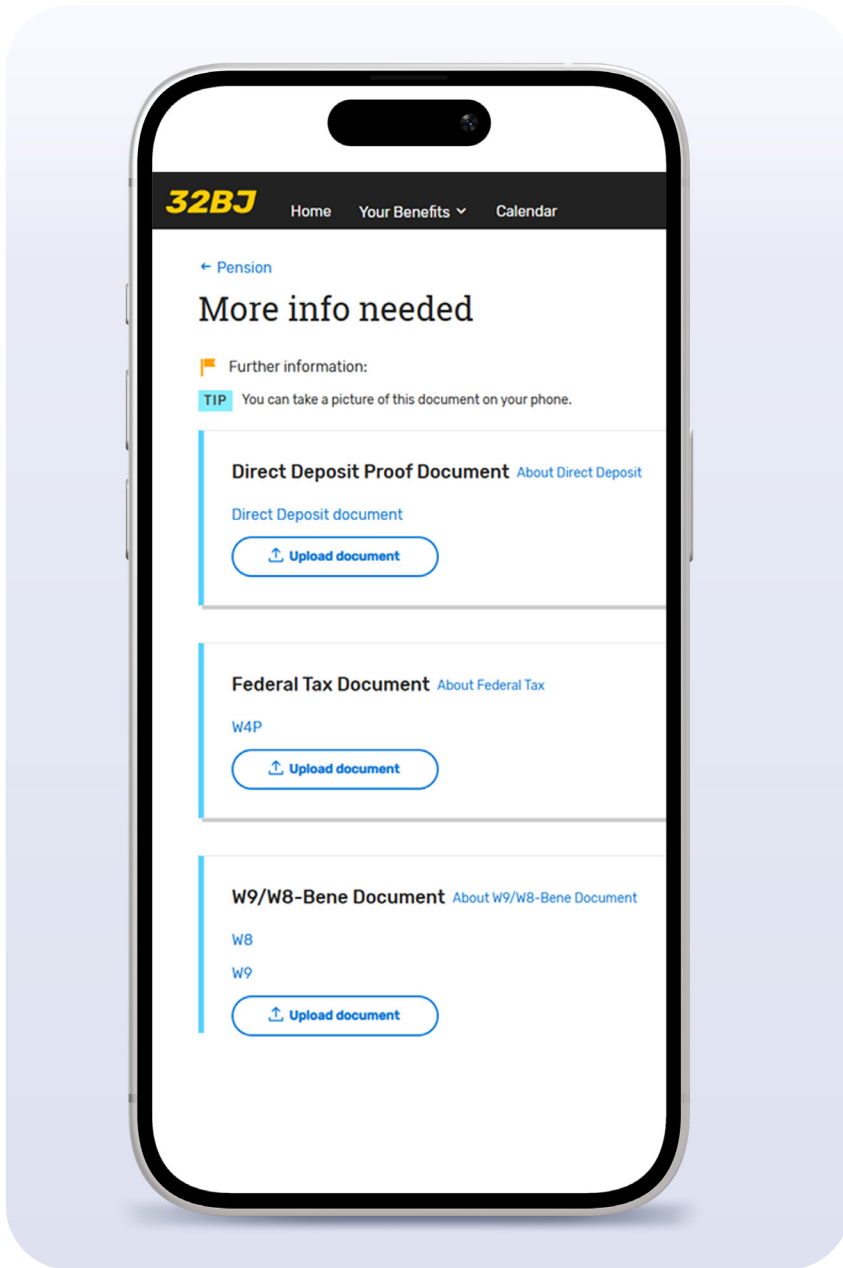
32BJ Home Your Benefits Calendar

← Pension

More info needed

Further information:

TIP You can take a picture of this document on your phone.

Direct Deposit Proof Document About Direct Deposit

Direct Deposit document

Upload document

Federal Tax Document About Federal Tax

W4P

Upload document

W9/W8-Bene Document About W9/W8-Bene Document

W8

W9

Upload document